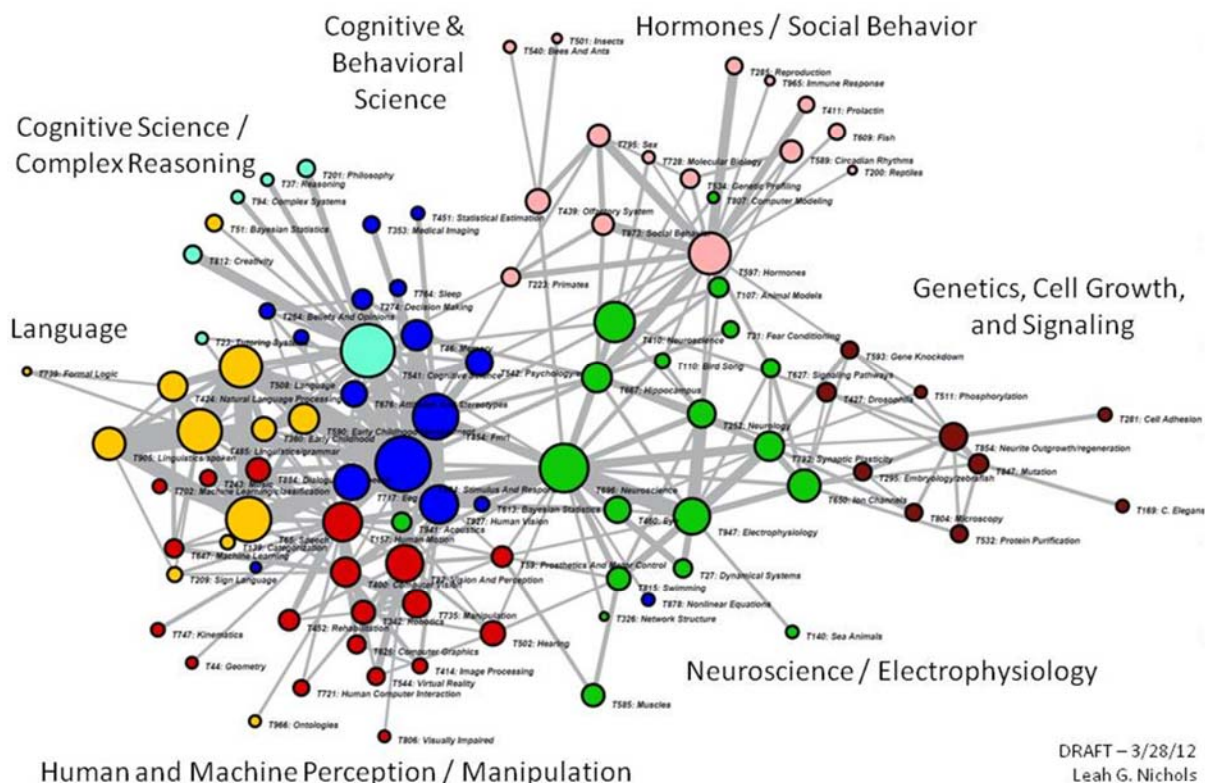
Cognitive & Behavioral Science

Hormones / Social Behavior

Cognitive Science / Complex Reasoning

Genetics, Cell Growth, and Signaling

Language

Neuroscience / Electrophysiology

Human and Machine Perception / Manipulation

T501: Insects
T540: Bees And Ants
T285: Reproduction
T965: Immune Response
T411: Prolactin
T609: Fish
T295: Sex
T728: Molecular Biology
T589: Circadian Rhythms
T200: Reptiles
T534: Genetic Profiling
T807: Computer Modeling
T439: Olfactory System
T873: Social Behavior
T201: Philosophy
T37: Reasoning
T94: Complex Systems
T451: Statistical Estimation
T353: Medical Imaging
T51: Bayesian Statistics
T812: Creativity
T223: Primates
T597: Hormones
T107: Animal Models
T764: Sleep
T274: Decision Making
T264: Beliefs And Opinions
T410: Neuroscience
T31: Fear Conditioning
T23: Tutoring Systems
T46: Memory
T110: Bird Song
T593: Gene Knockdown
T739: Formal Logic
T541: Cognitive Science
T542: Psychology
T627: Signaling Pathways
T508: Language
T687: Hippocampus
T427: Drosophila
T511: Phosphorylation
T424: Natural Language Processing
T676: Attitudes Stereotypes
T281: Cell Adhesion
T190: Early Childhood
T380: Early Childhood
T485: Linguistics/grammar
T854: fMRI
T252: Neurology
T905: Linguistics/spoken
T243: Music
T854: Neurite Outgrowth/regeneration
T202: Machine Learning/classification
T354: Dialogue
T782: Synaptic Plasticity
T847: Mutation
T295: Embryology/zebrafish
T737: Eeg
T: Stimulus And Response
T696: Neuroscience
T650: Ion Channels
T169: C. Elegans
T613: Bayesian Statistics
T460: Eye
T804: Microscopy
T927: Human Vision
T947: Electrophysiology
T532: Protein Purification
T65: Speech
T941: Acoustics
T139: Categorization
T157: Human Motion
T647: Machine Learning
T59: Prosthetics And Motor Control
T27: Dynamical Systems
T800: Computer Vision
T209: Sign Language
T: Vision And Perception
T815: Swimming
T878: Nonlinear Equations
T735: Manipulation
T747: Kinematics
T452: Rehabilitation
T342: Robotics
T326: Network Structure
T502: Hearing
T140: Sea Animals
T825: Computer Graphics
T44: Geometry
T414: Image Processing
T544: Virtual Reality
T721: Human Computer Interaction
T585: Muscles
T966: Ontologies
T806: Visually Impaired

DRAFT – 3/28/12
Leah G. Nichols